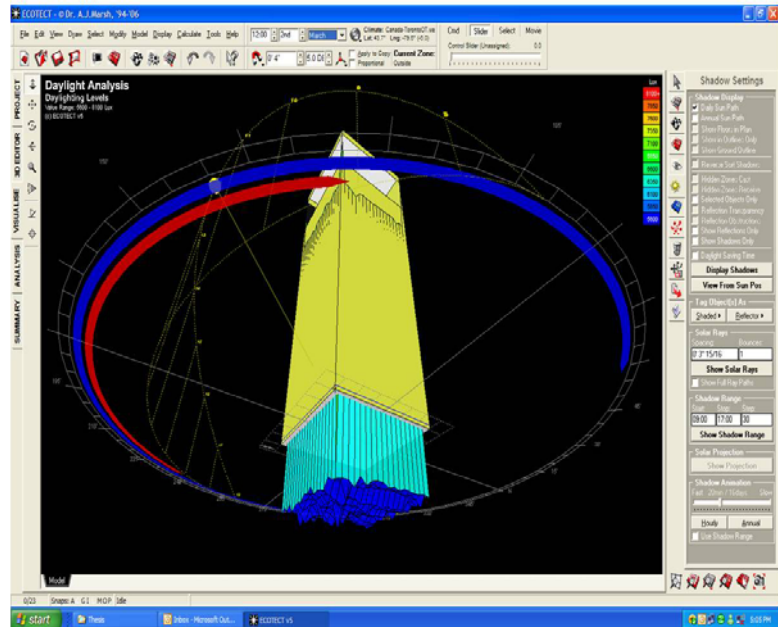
ECOTECT - © Dr. A.J.Marsh, '94-'06

File Edit View Draw Select Modify Model Display Calculate Tools Help

12:00 2nd March

Climate: Canada-TorontoOT.wea
Lat: 43.7° Lng: -79.0° (+5.0)

Cmd Slider Select Movie

Control Slider (Unassigned) 0.0

0' 4" 5.0 Di

Apply to Copy: Proportional Current Zone: Outside

PROJECT 3D EDITOR VISUALISE ANALYSIS SUMMARY

Daylight Analysis
Daylighting Levels
Value Range: 5900 - 8100 lux
(c) ECOTECT v5

Lux
8100+
7900
7700
7500
7300
7100
6900
6700
6500
6300
6100
5900

Shadow Settings

Shadow Display
Daily Sun Path
Annual Sun Path
Show Floors in Plan
Show in Outlines Only
Show Ground Outline
Reverse Start Shadows
Hidden Zones: Cast
Hidden Zones: Receive
Selected Objects Only
Reflection Transparency
Reflection Obj Highlight
Show Reflections Only
Show Shadows Only
Daylight Saving Time
Display Shadows
View From Sun Pos

Tag Object(s) As
Shaded Reflector

Solar Rays
Spacing: Bounces:
0.7'15/16
Show Solar Rays
Show Full Ray Paths

Shadow Range
09:00 17:00 30
Show Shadow Range

Solar Projection
Show Projection

Shadow Animation
Fast 20min / 10days Slow
Hourly Annual
Use Shadow Range

Model

0/23 Snaps: A G I MOP Idle

start Thesis Inbox - Microsoft Out... ECOTECT v5 5:05 PM